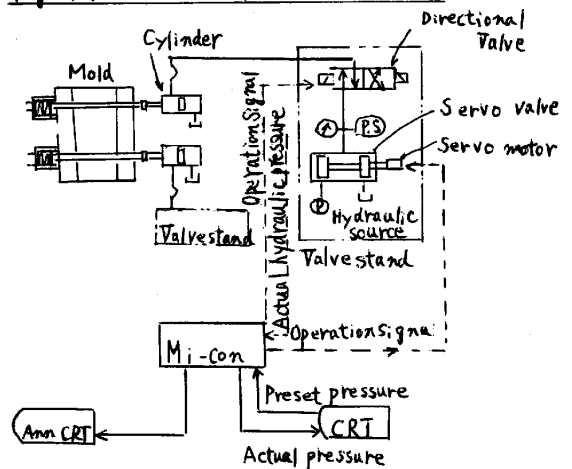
Directional Valve

Cylinder

Mold

M

M

Operation Signal

Actual hydraulic pressure

A

P.S

Servo valve

Servo motor

P

Hydraulic source

Valvestand

Valvestand

Operation Signa

Mi-con

Preset pressure

Ann CRT

CRT

Actual pressure